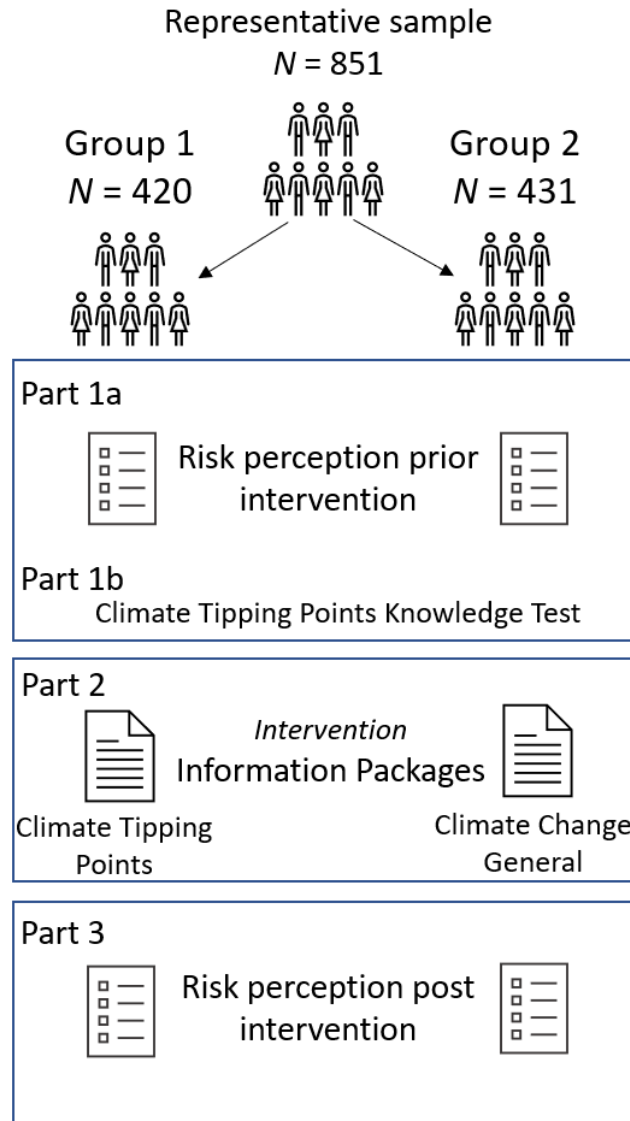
Representative sample
$N$ = 851

Group 1
$N$ = 420

Group 2
$N$ = 431

Part 1a

Risk perception prior intervention

Part 1b

Climate Tipping Points Knowledge Test

Part 2

*Intervention*
Information Packages

Climate Tipping Points

Climate Change General

Part 3

Risk perception post intervention